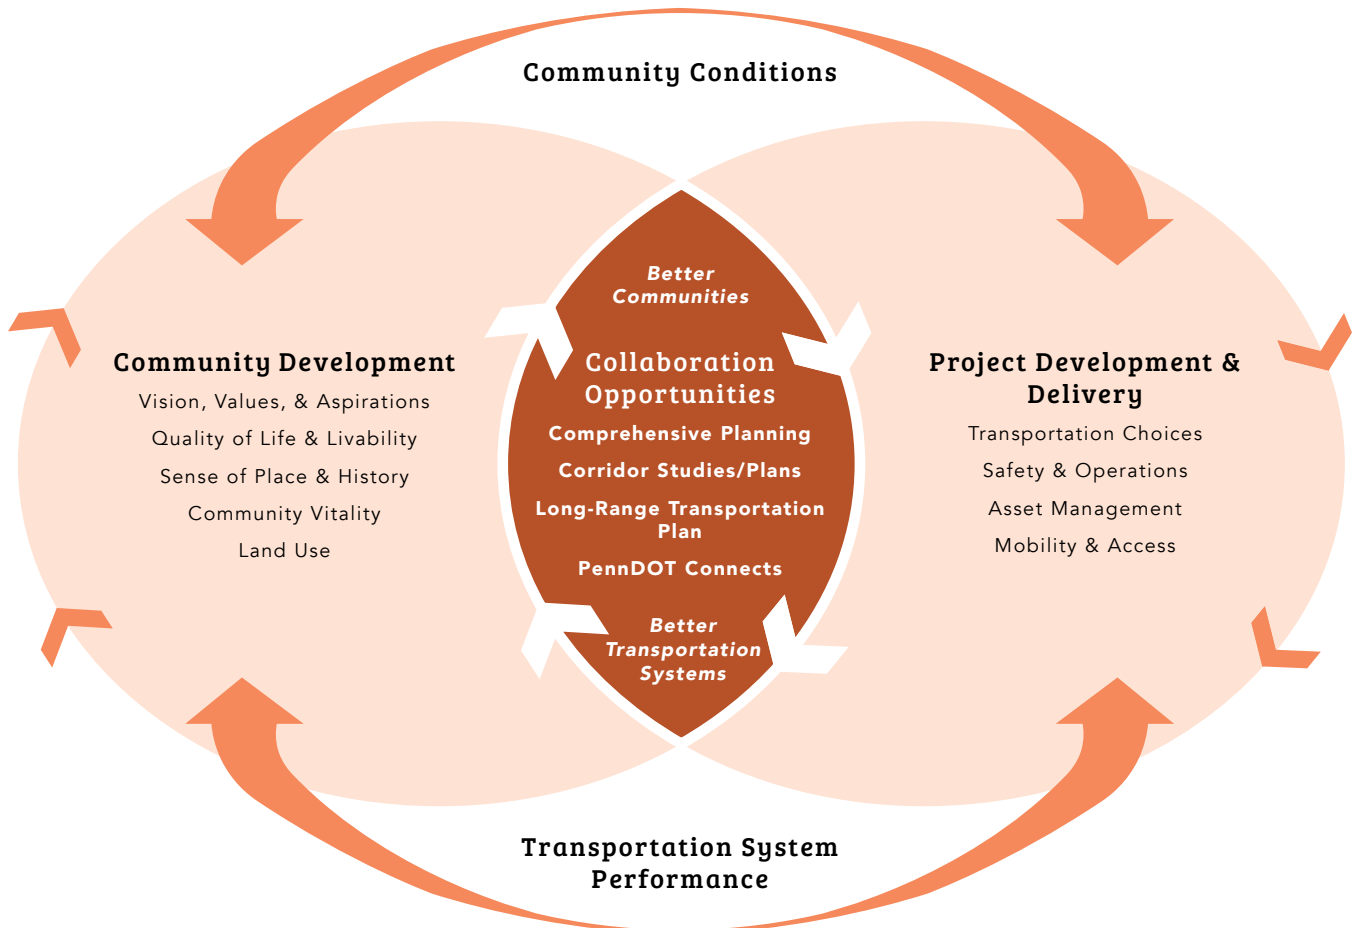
Community Conditions

Community Development
Vision, Values, & Aspirations
Quality of Life & Livability
Sense of Place & History
Community Vitality
Land Use

Better Communities

Collaboration Opportunities
Comprehensive Planning
Corridor Studies/Plans
Long-Range Transportation Plan
PennDOT Connects

Better Transportation Systems

Project Development & Delivery
Transportation Choices
Safety & Operations
Asset Management
Mobility & Access

Transportation System Performance